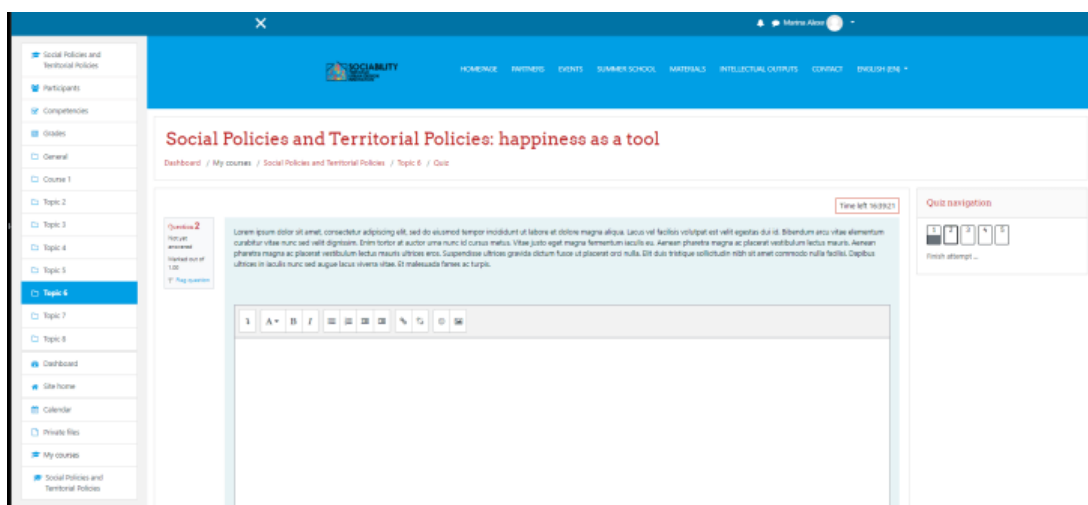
Marina Alexe

Social Policies and Territorial Policies
Participants
Competencies
Grades
General
Course 1
Topic 2
Topic 3
Topic 4
Topic 5
Topic 6
Topic 7
Topic 8
Dashboard
Site home
Calendar
Private files
My courses
Social Policies and Territorial Policies

SOCIABILITY

HOMEPAGE PARTNERS EVENTS SUMMER SCHOOL MATERIALS INTELLECTUAL OUTPUTS CONTACT ENGLISH (EN)

Social Policies and Territorial Policies: happiness as a tool

Dashboard / My courses / Social Policies and Territorial Policies / Topic 6 / Quiz

Time left 1:03:21

Question 2
Not yet answered
Marked out of 1.00
Flag question

Lorem ipsum dolor sit amet, consectetur adipiscing elit, sed do eiusmod tempor incididunt ut labore et dolore magna aliqua. Lacus vel facilisis volutpat est velit egestas dui id. Bibendum arcu vitae elementum curabitur vitae nunc sed velit dignissim. Enim tortor at auctor urna nunc id cursus metus. Vitae justo eget magna fermentum iaculis eu. Aenean pharetra magna ac placerat vestibulum lectus mauris. Aenean pharetra magna ac placerat vestibulum lectus mauris ultrices eros. Suspendisse ultrices gravida dictum fusce ut placerat orci nulla. Elit duis tristique sollicitudin nibh sit amet commodo nulla facilisi. Dapibus ultrices in iaculis nunc sed augue lacus viverra vitae. Et malesuada fames ac turpis.

Quiz navigation
1 2 3 4 5
Finish attempt ...